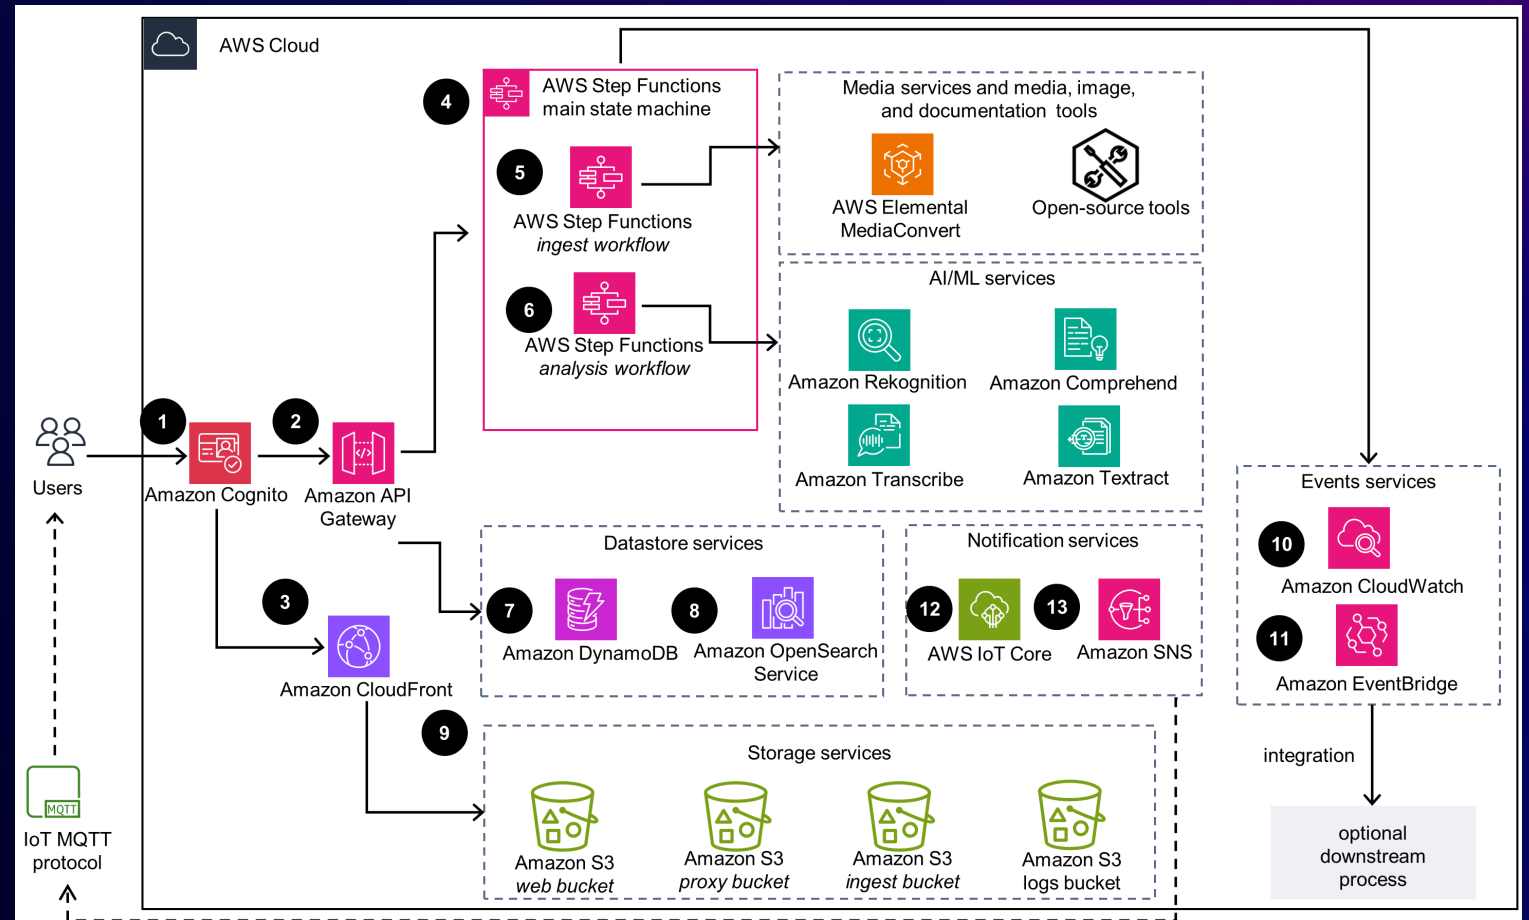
AWS Cloud

4
AWS Step Functions main state machine

5
AWS Step Functions
*ingest workflow*

6
AWS Step Functions
*analysis workflow*

Media services and media, image, and documentation tools
AWS Elemental MediaConvert
Open-source tools

AI/ML services
Amazon Rekognition
Amazon Comprehend
Amazon Transcribe
Amazon Textract

Users
1
Amazon Cognito
2
Amazon API Gateway
3
Amazon CloudFront

Datastore services
7
Amazon DynamoDB
8
Amazon OpenSearch Service

Notification services
12
AWS IoT Core
13
Amazon SNS

Events services
10
Amazon CloudWatch
11
Amazon EventBridge

integration
optional downstream process

9
Storage services
Amazon S3
*web bucket*
Amazon S3
*proxy bucket*
Amazon S3
*ingest bucket*
Amazon S3
logs bucket

MQTT
IoT MQTT protocol